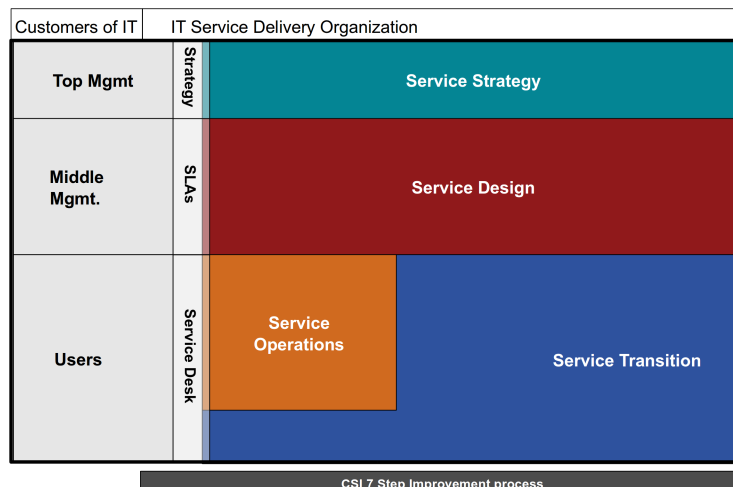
Customers of IT

IT Service Delivery Organization

Top Mgmt

Strategy

Service Strategy

Middle Mgmt.

SLAs

Service Design

Users

Service Desk

Service Operations

Service Transition

CSI 7 Step Improvement process